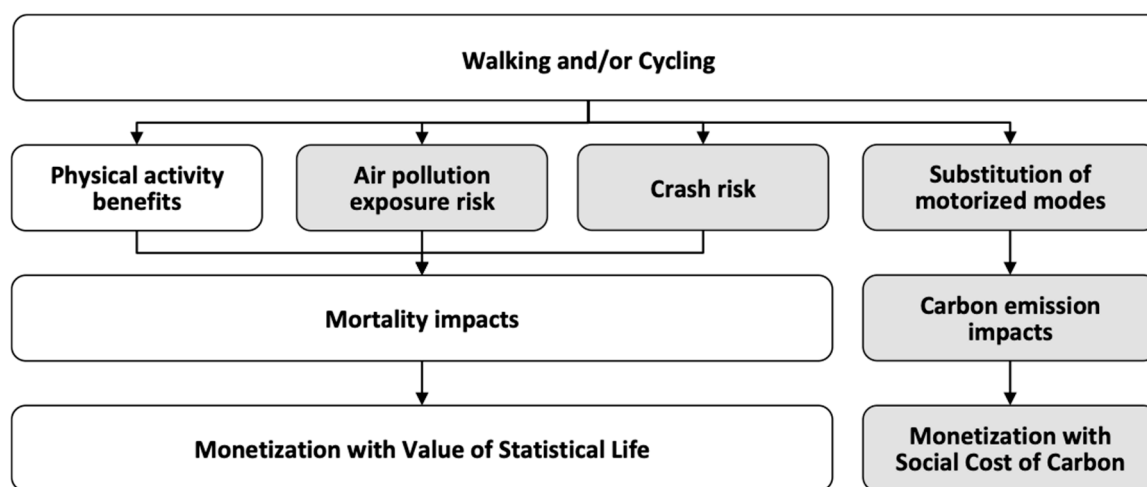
Walking and/or Cycling

Physical activity benefits

Air pollution exposure risk

Crash risk

Substitution of motorized modes

Mortality impacts

Carbon emission impacts

Monetization with Value of Statistical Life

Monetization with Social Cost of Carbon